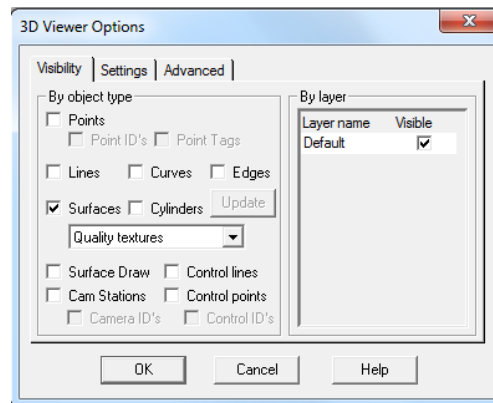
3D Viewer Options

Visibility | Settings | Advanced

By object type

Points

Point ID's Point Tags

Lines Curves Edges

Surfaces Cylinders Update

Quality textures

Surface Draw Control lines

Cam Stations Control points

Camera ID's Control ID's

By layer

| Layer name | Visible |
|---|---|
| Default | ☑ |

OK Cancel Help